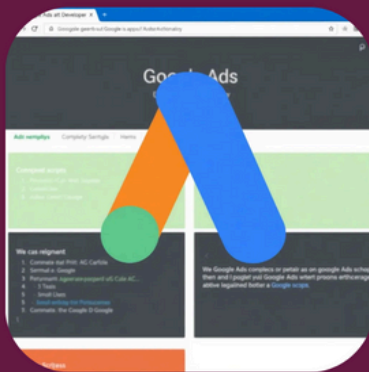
Ads alt Developer

Googgle.geerb-out Google.s.apps/ Aulle Ardilmatry

Goog Ads

Ads samplys
Complety Sertyps
Hemo

Compner scripts

We cas reigment

1. Commets dal Prill: AS Carlisle
2. Sermat a Google
3. Perunmesh ageeteer paggent uS Cale AC...
4. T Tools
5. Imall Uses
6. Food ading for Pretezenes
7. Commets: the Google D Google

We Google Ads compless or petair as on google Ads schop then and I puglet yut Google Ads smart preems arthcerage attive legalined better a Google scrips.

Bulless